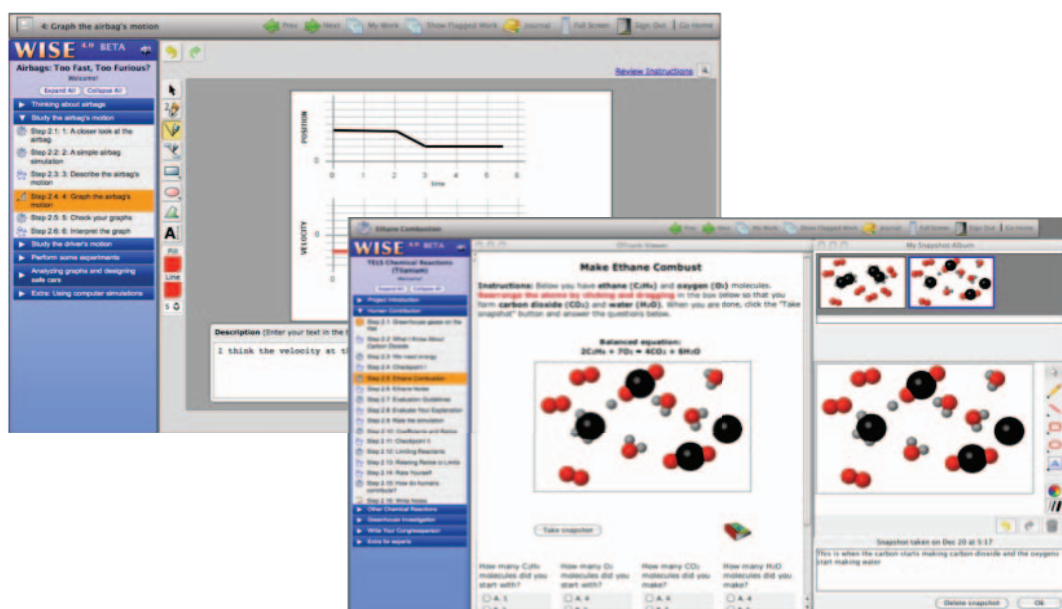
4: Graph the airbag's motion

Prev Next My Work Show Flagged Work Journal Full Screen Sign Out Go Home

WISE 4.0 BETA

Airbags: Too Fast, Too Furious?

Welcome!

Expand All Collapse All

Thinking about airbags

Study the airbag's motion

Step 2.1: 1: A closer look at the airbag

Step 2.2: 2: A simple airbag simulation

Step 2.3: 3: Describe the airbag's motion

Step 2.4: 4: Graph the airbag's motion

Step 2.5: 5: Check your graphs

Step 2.6: 6: Interpret the graph

Study the driver's motion

Perform some experiments

Analyzing graphs and designing safe cars

Extra: Using computer simulations

Review Instructions

POSITION

0

0 1 2 3 4 5 6

time

VELOCITY

Fill

Line

Description (Enter your text in the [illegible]

I think the velocity at t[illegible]

Ethane Combustion

Prev Next My Work Show Flagged Work Journal Full Screen Sign Out Go Home

WISE 4.0 BETA

TELS Chemical Reactions (Titanium)

Welcome!

Expand All Collapse All

Project Introduction

Human Contribution

Step 2.1: Greenhouse gases on the rise

Step 2.2: What I Know About Carbon Dioxide

Step 2.3: We need energy

Step 2.4: Checkpoint I

Step 2.5: Ethane Combustion

Step 2.6: Ethane Notes

Step 2.7: Evaluation Guidelines

Step 2.8: Evaluate Your Explanation

Step 2.9: Rate the simulation

Step 2.10: Coefficients and Ratios

Step 2.11: Checkpoint II

Step 2.12: Limiting Reactants

Step 2.13: Relating Ratios to Limits

Step 2.14: Rate Yourself

Step 2.15: How do humans contribute?

Step 2.16: Write Notes

Other Chemical Reactions

Greenhouse Investigation

Write Your Congressperson

Extra for experts

IDTrunk Viewer

Make Ethane Combust

Instructions: Below you have ethane ($C_2H_6$) and oxygen ($O_2$) molecules. Rearrange the atoms by clicking and dragging in the box below so that you form carbon dioxide ($CO_2$) and water ($H_2O$). When you are done, click the "Take snapshot" button and answer the questions below.

Balanced equation:
$2C_2H_6 + 7O_2 \rightarrow 4CO_2 + 6H_2O$

Take snapshot

How many $C_2H_6$ molecules did you start with?

A. 1

How many $O_2$ molecules did you start with?

A. 4

How many $CO_2$ molecules did you make?

A. 4

How many $H_2O$ molecules did you make?

A. 4

My Snapshot Album

Snapshot taken on Dec 20 at 5:17

This is when the carbon starts making carbon dioxide and the oxygens start making water

Delete snapshot OK